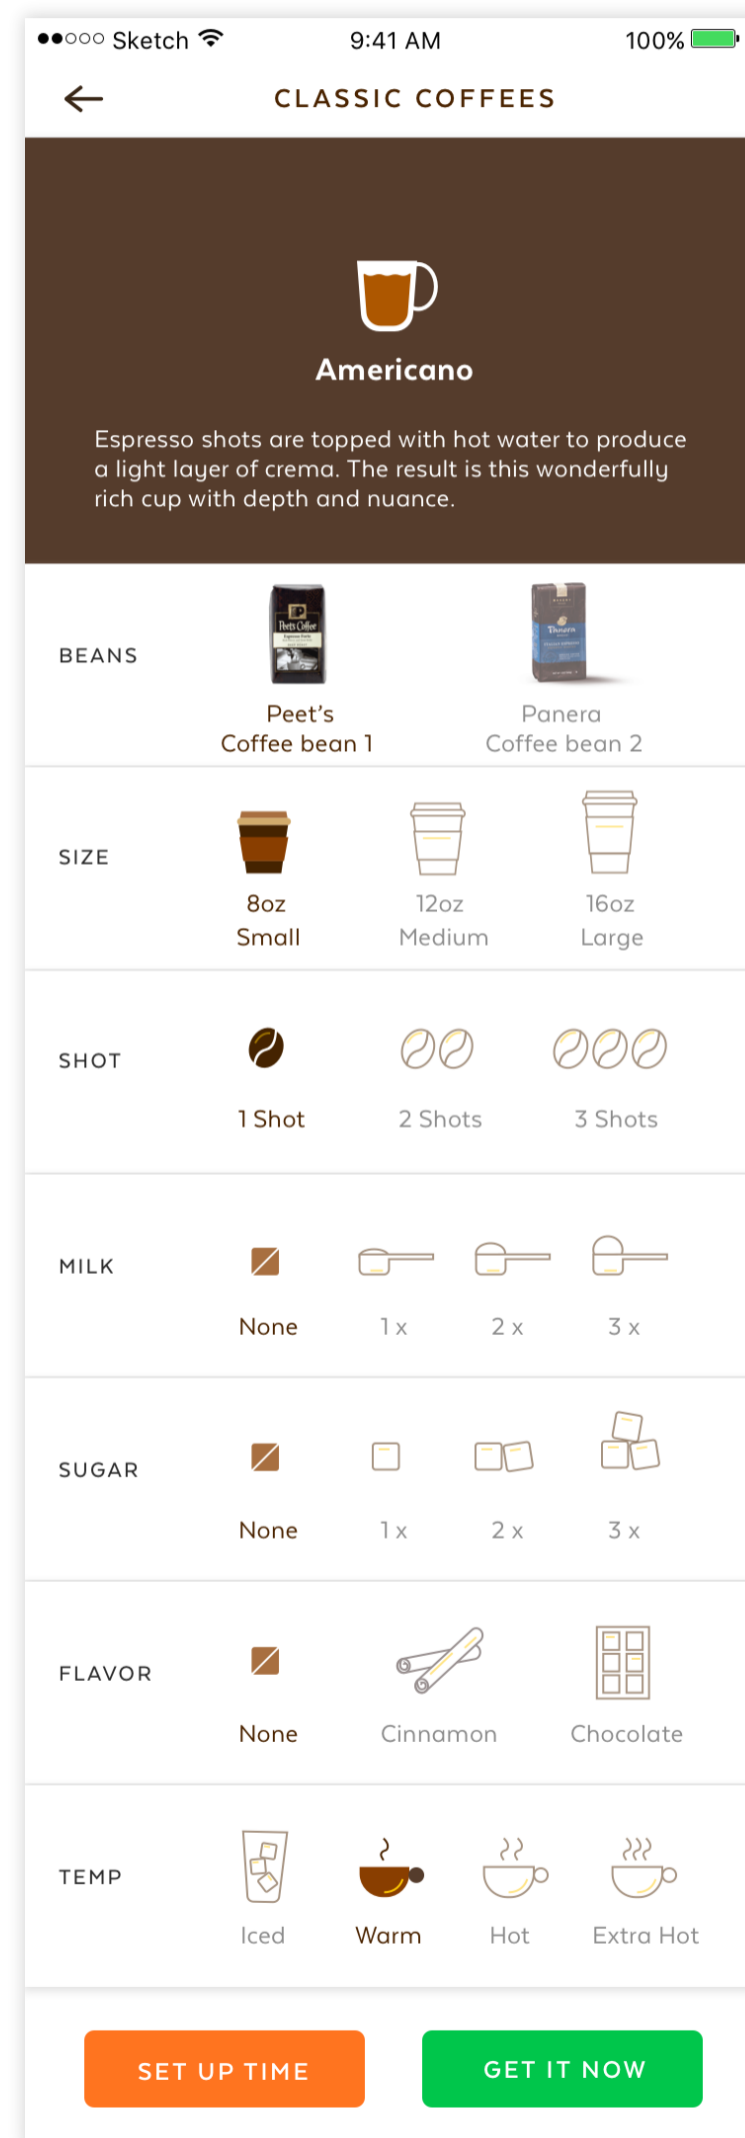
●●○○○ Sketch 9:41 AM 100%

CLASSIC COFFEES

Americano

Espresso shots are topped with hot water to produce a light layer of crema. The result is this wonderfully rich cup with depth and nuance.

BEANS

Peet's Coffee bean 1

Panera Coffee bean 2

SIZE

8oz Small

12oz Medium

16oz Large

SHOT

1 Shot

2 Shots

3 Shots

MILK

None

1 x

2 x

3 x

SUGAR

None

1 x

2 x

3 x

FLAVOR

None

Cinnamon

Chocolate

TEMP

Iced

Warm

Hot

Extra Hot

SET UP TIME

GET IT NOW